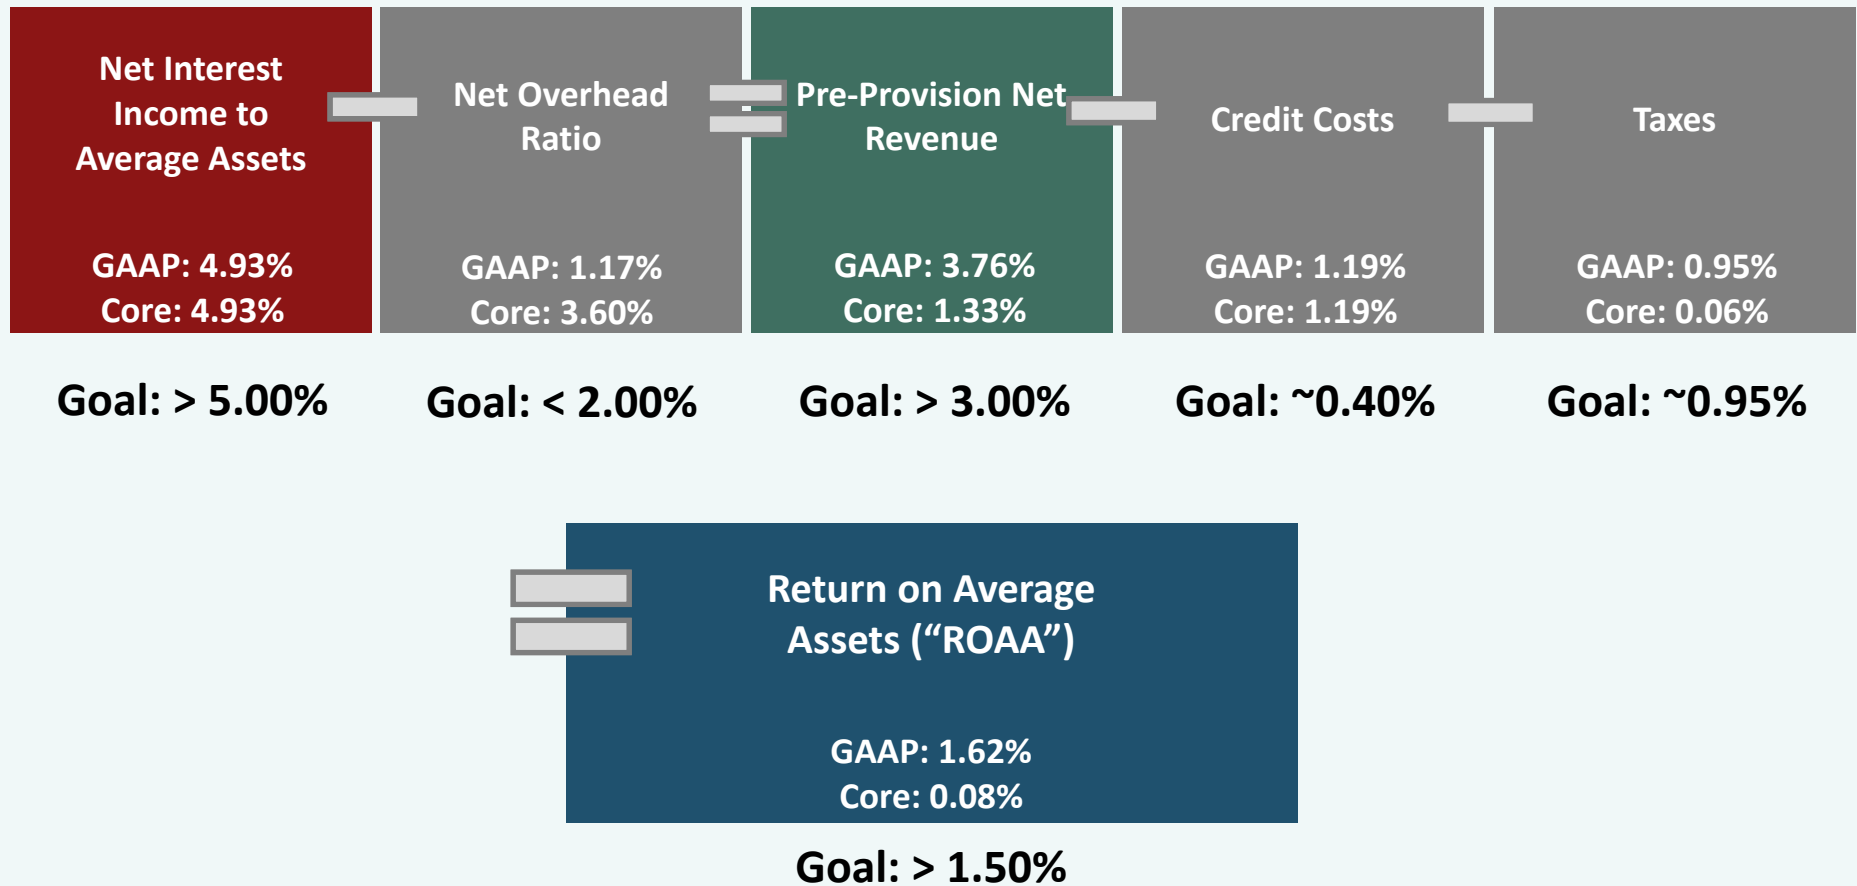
Net Interest Income to Average Assets

GAAP: 4.93%
Core: 4.93%

Goal: > 5.00%

Net Overhead Ratio

GAAP: 1.17%
Core: 3.60%

Goal: < 2.00%

Pre-Provision Net Revenue

GAAP: 3.76%
Core: 1.33%

Goal: > 3.00%

Credit Costs

GAAP: 1.19%
Core: 1.19%

Goal: ~0.40%

Taxes

GAAP: 0.95%
Core: 0.06%

Goal: ~0.95%

Return on Average Assets (“ROAA”)

GAAP: 1.62%
Core: 0.08%

Goal: > 1.50%